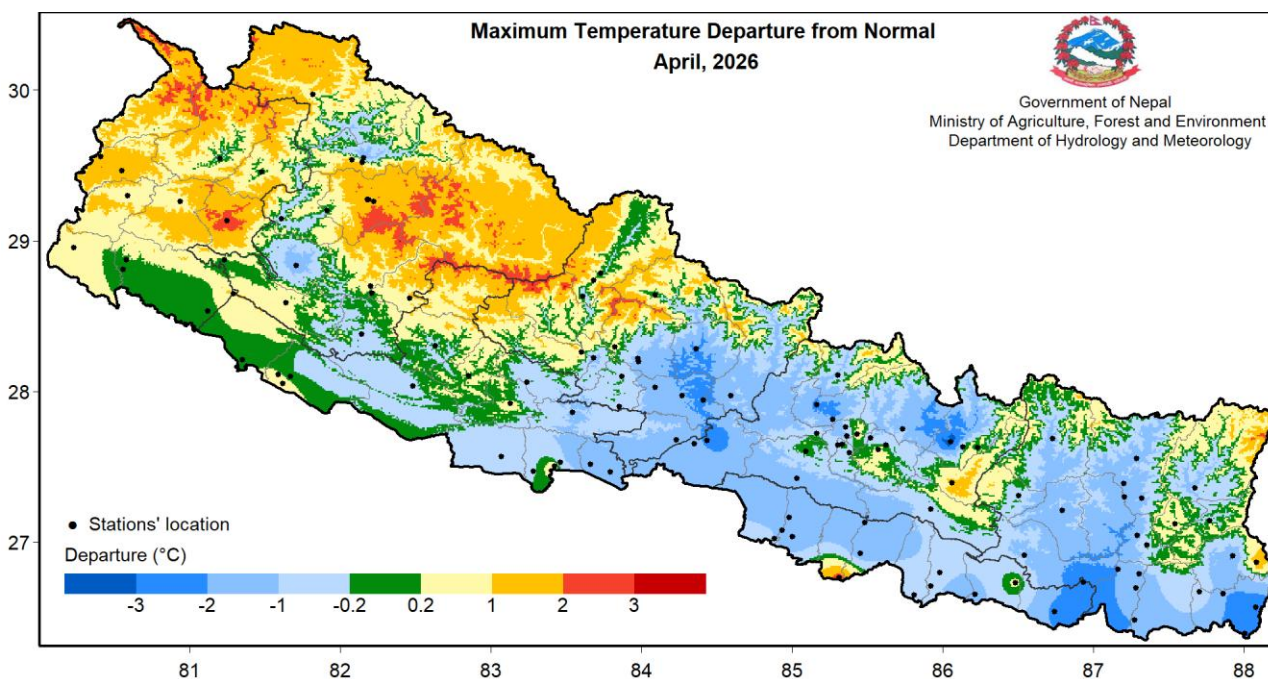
Maximum Temperature Departure from Normal
April, 2026

Government of Nepal
Ministry of Agriculture, Forest and Environment
Department of Hydrology and Meteorology

30
29
28
27

Stations' location
Departure (°C)
-3 -2 -1 -0.2 0.2 1 2 3

81 82 83 84 85 86 87 88